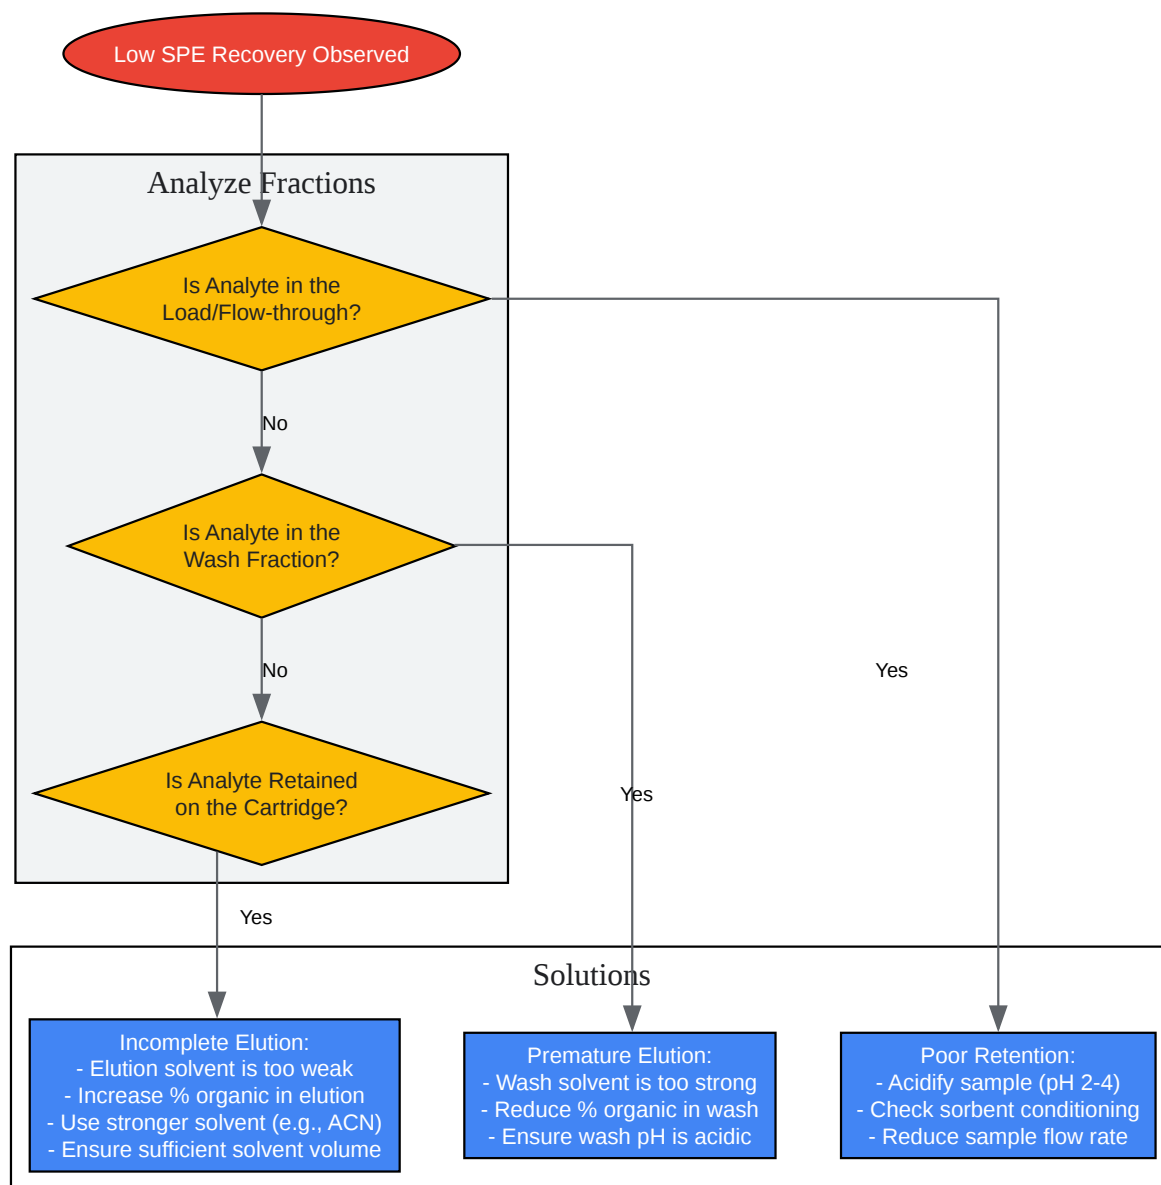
Low SPE Recovery Observed

Analyze Fractions

Is Analyte in the Load/Flow-through?

No

Is Analyte in the Wash Fraction?

No

Is Analyte Retained on the Cartridge?

Yes

Yes

Yes

Solutions

Incomplete Elution:
- Elution solvent is too weak
- Increase % organic in elution
- Use stronger solvent (e.g., ACN)
- Ensure sufficient solvent volume

Premature Elution:
- Wash solvent is too strong
- Reduce % organic in wash
- Ensure wash pH is acidic

Poor Retention:
- Acidify sample (pH 2-4)
- Check sorbent conditioning
- Reduce sample flow rate